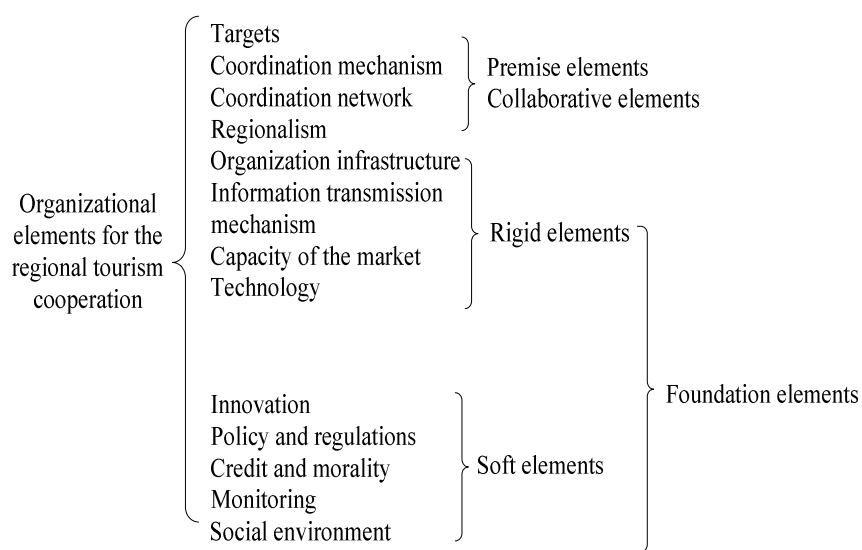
Organizational elements for the regional tourism cooperation

Targets
Coordination mechanism
Coordination network
Regionalism

Premise elements
Collaborative elements

Organization infrastructure
Information transmission mechanism
Capacity of the market
Technology

Rigid elements

Innovation
Policy and regulations
Credit and morality
Monitoring
Social environment

Soft elements

Foundation elements